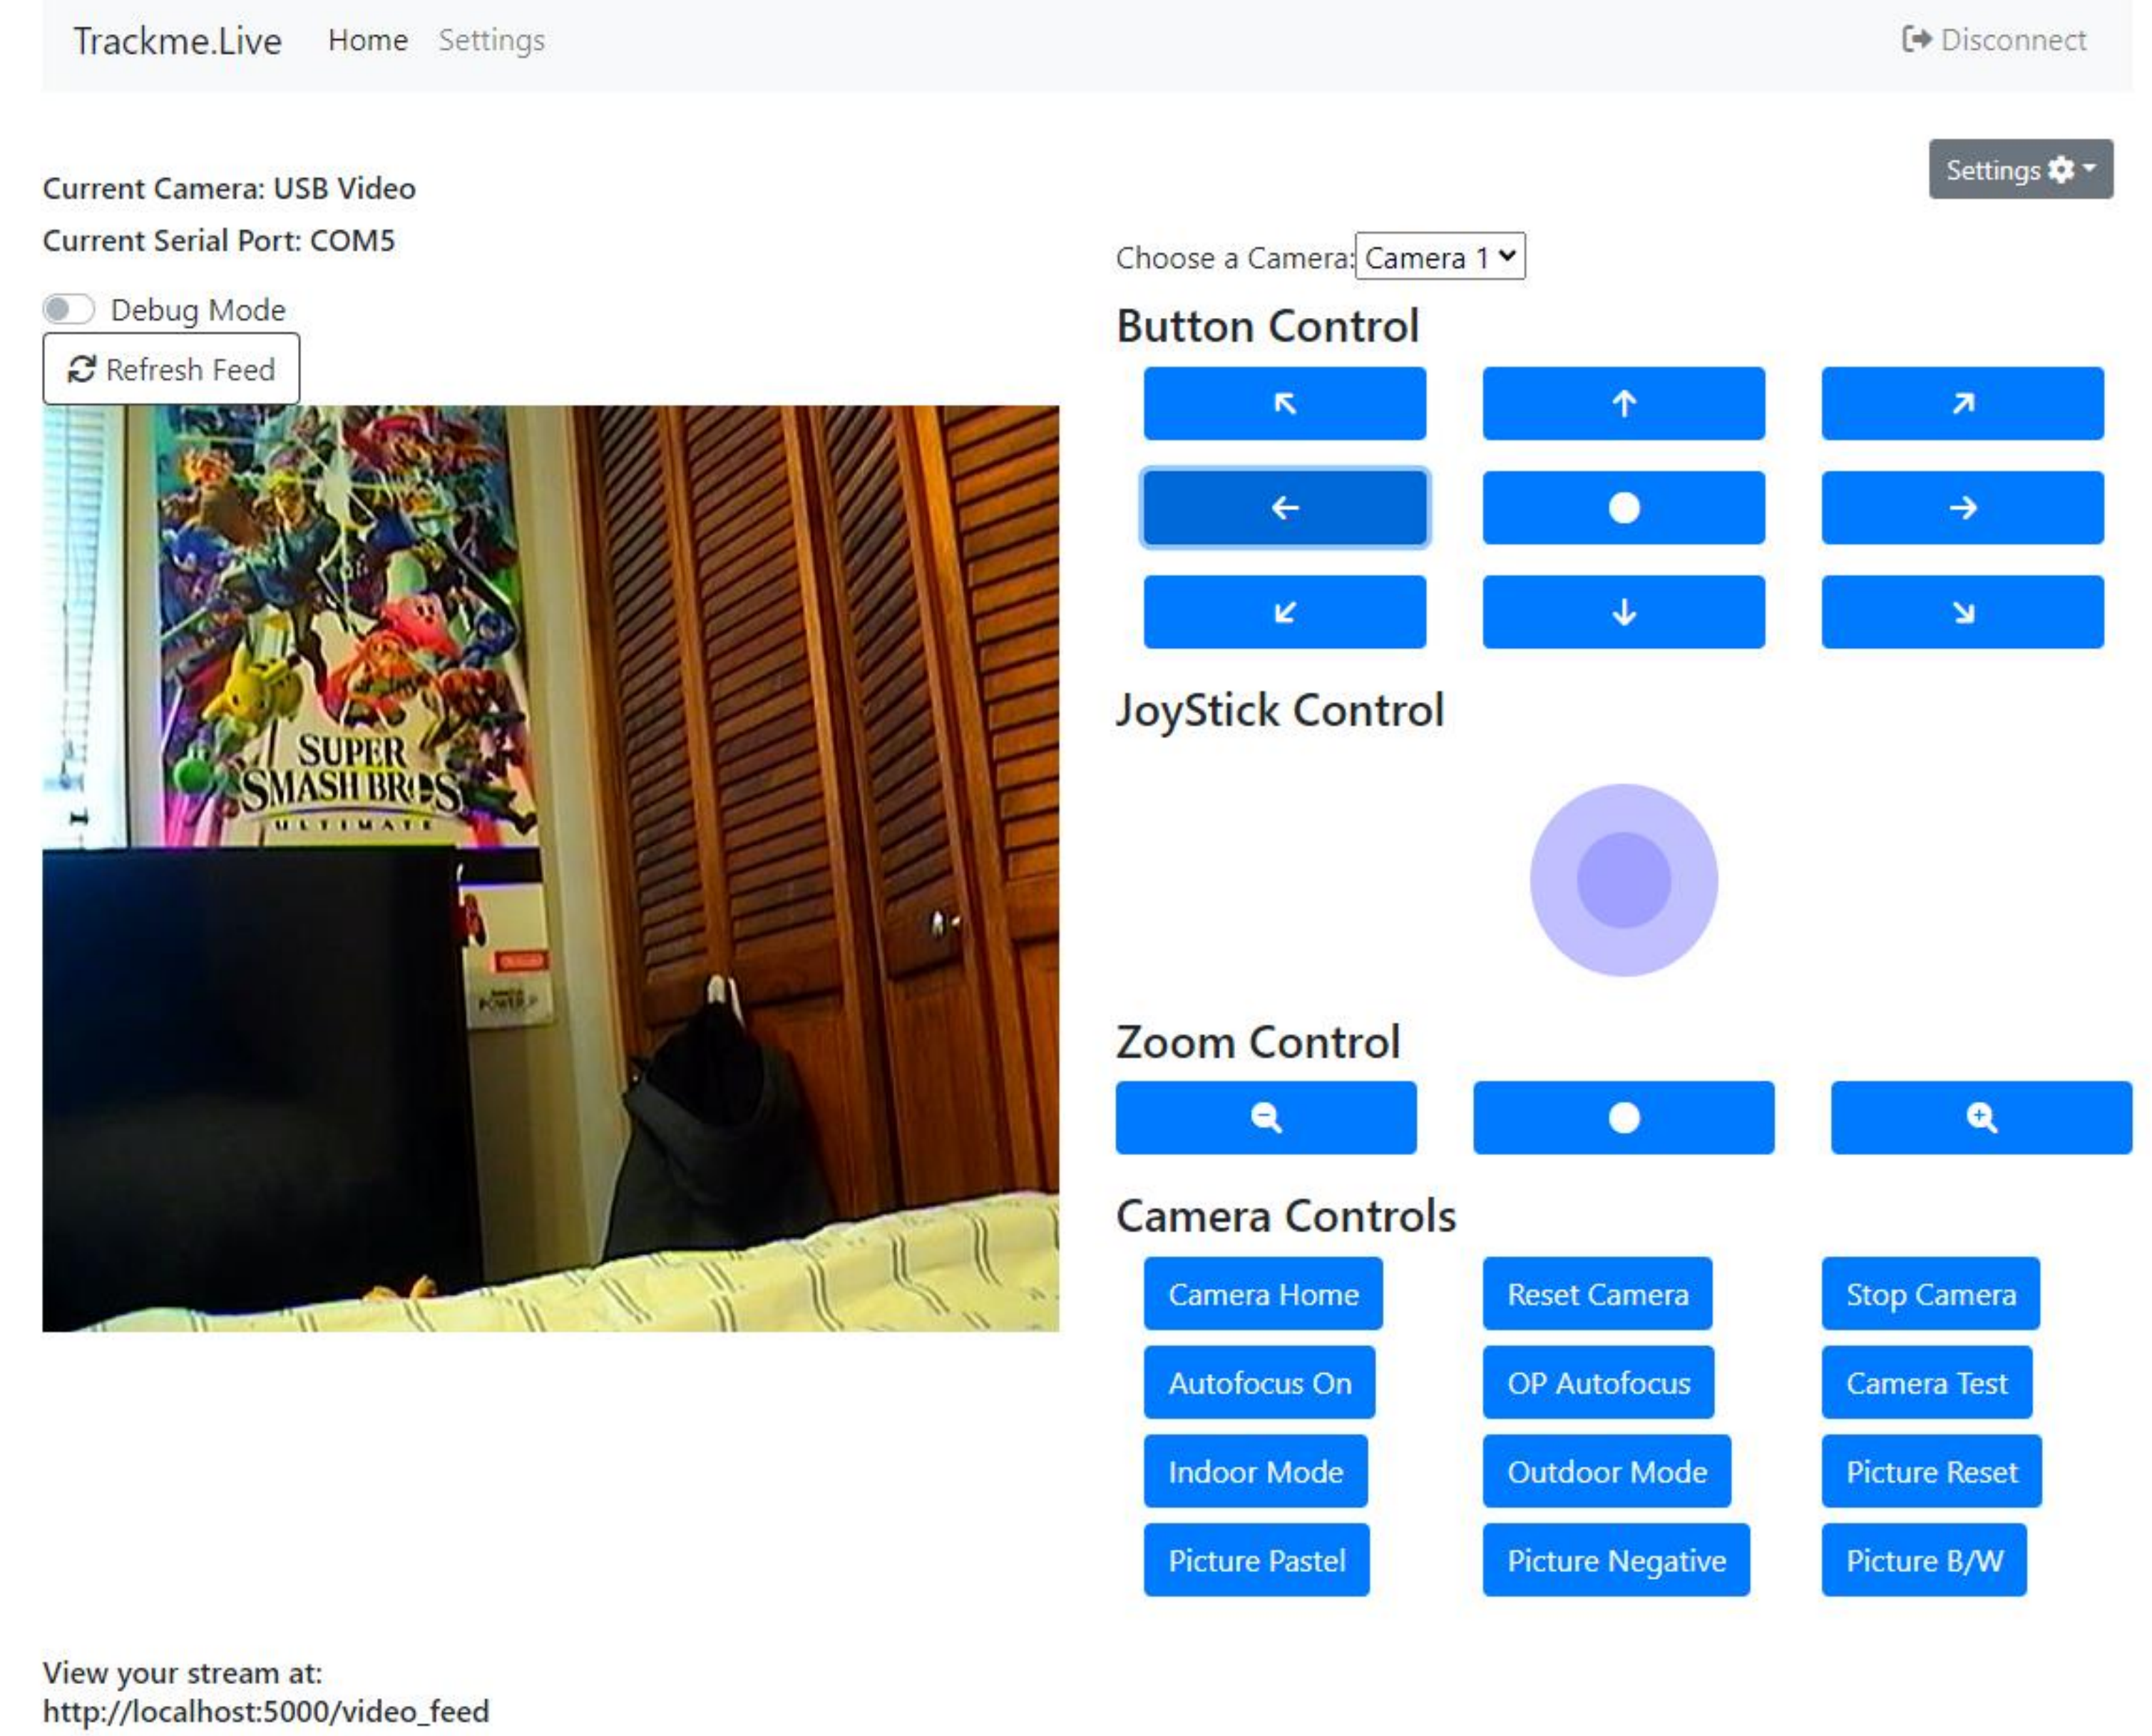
Trackme.Live Home Settings

Disconnect

Settings

Current Camera: USB Video

Current Serial Port: COM5

Debug Mode

Refresh Feed

SUPER SMASH BROS ULTIMATE

Choose a Camera: Camera 1

Button Control

JoyStick Control

Zoom Control

Camera Controls

Camera Home
Reset Camera
Stop Camera
Autofocus On
OP Autofocus
Camera Test
Indoor Mode
Outdoor Mode
Picture Reset
Picture Pastel
Picture Negative
Picture B/W

View your stream at:
http://localhost:5000/video_feed